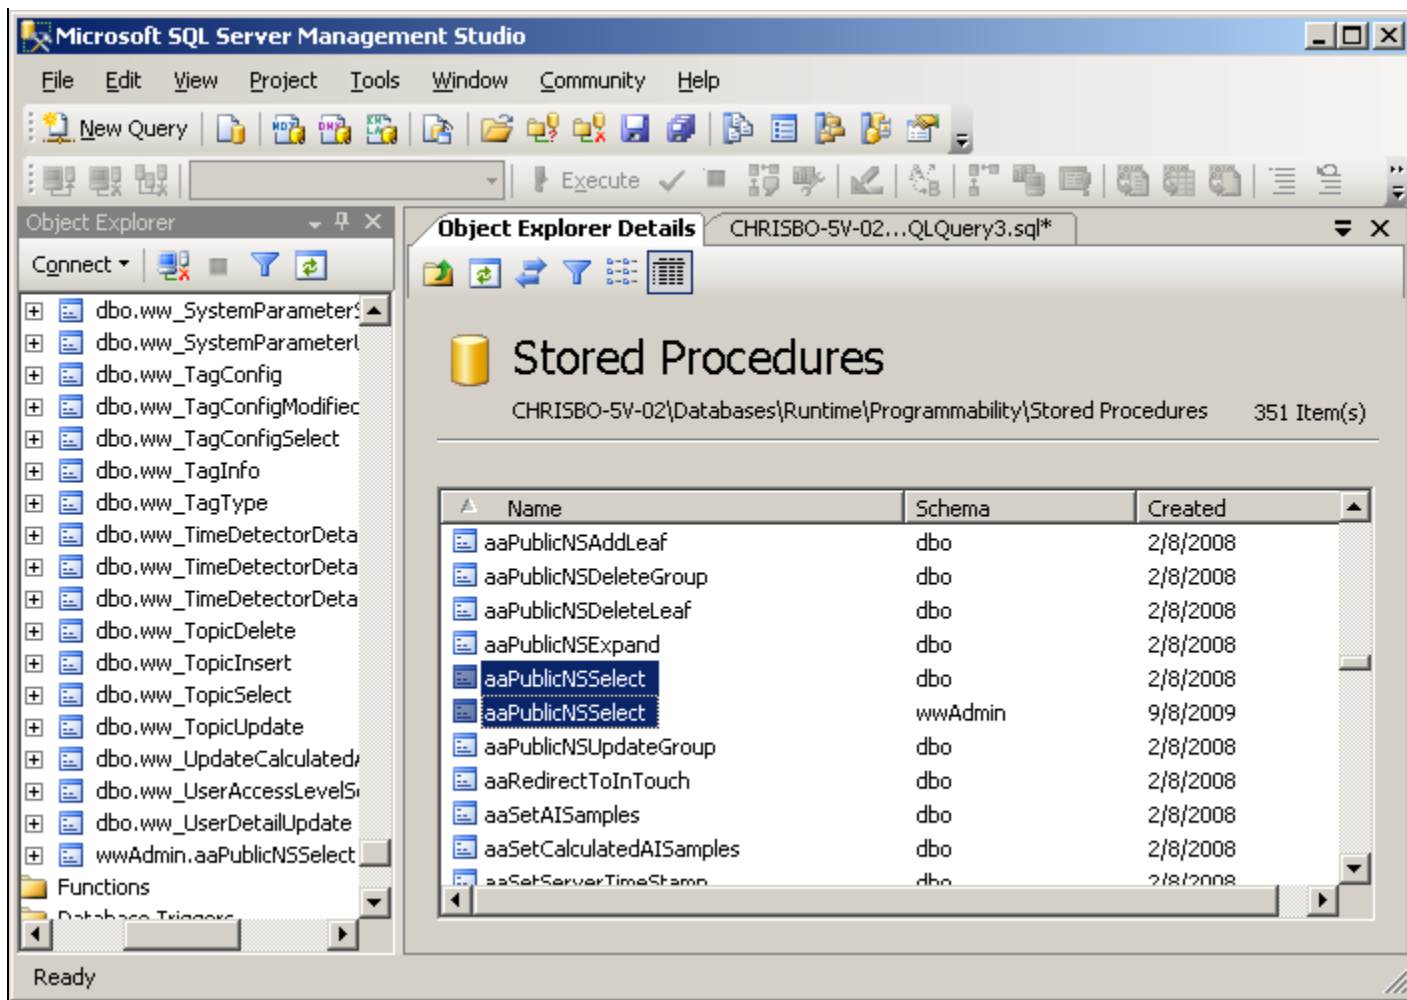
Microsoft SQL Server Management Studio

File Edit View Project Tools Window Community Help

New Query

Execute

Object Explorer

Connect

dbo.ww_SystemParameterS
dbo.ww_SystemParameterI
dbo.ww_TagConfig
dbo.ww_TagConfigModifiec
dbo.ww_TagConfigSelect
dbo.ww_TagInfo
dbo.ww_TagType
dbo.ww_TimeDetectorDeta
dbo.ww_TimeDetectorDeta
dbo.ww_TimeDetectorDeta
dbo.ww_TopicDelete
dbo.ww_TopicInsert
dbo.ww_TopicSelect
dbo.ww_TopicUpdate
dbo.ww_UpdateCalculatedA
dbo.ww_UserAccessLevelS
dbo.ww_UserDetailUpdate
wwAdmin.aaPublicNSSelect
Functions
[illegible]

Object Explorer Details | CHRISBO-5V-02...QLQuery3.sql*

Stored Procedures

CHRISBO-5V-02\Databases\Runtime\Programmability\Stored Procedures 351 Item(s)

| Name | Schema | Created |
|---|---|---|
| aaPublicNSAddLeaf | dbo | 2/8/2008 |
| aaPublicNSDeleteGroup | dbo | 2/8/2008 |
| aaPublicNSDeleteLeaf | dbo | 2/8/2008 |
| aaPublicNSExpand | dbo | 2/8/2008 |
| aaPublicNSSelect | dbo | 2/8/2008 |
| aaPublicNSSelect | wwAdmin | 9/8/2009 |
| aaPublicNSUpdateGroup | dbo | 2/8/2008 |
| aaRedirectToInTouch | dbo | 2/8/2008 |
| aaSetAISamples | dbo | 2/8/2008 |
| aaSetCalculatedAISamples | dbo | 2/8/2008 |
| aaSetServerTimeStamp | dbo | 2/8/2008 |

Ready